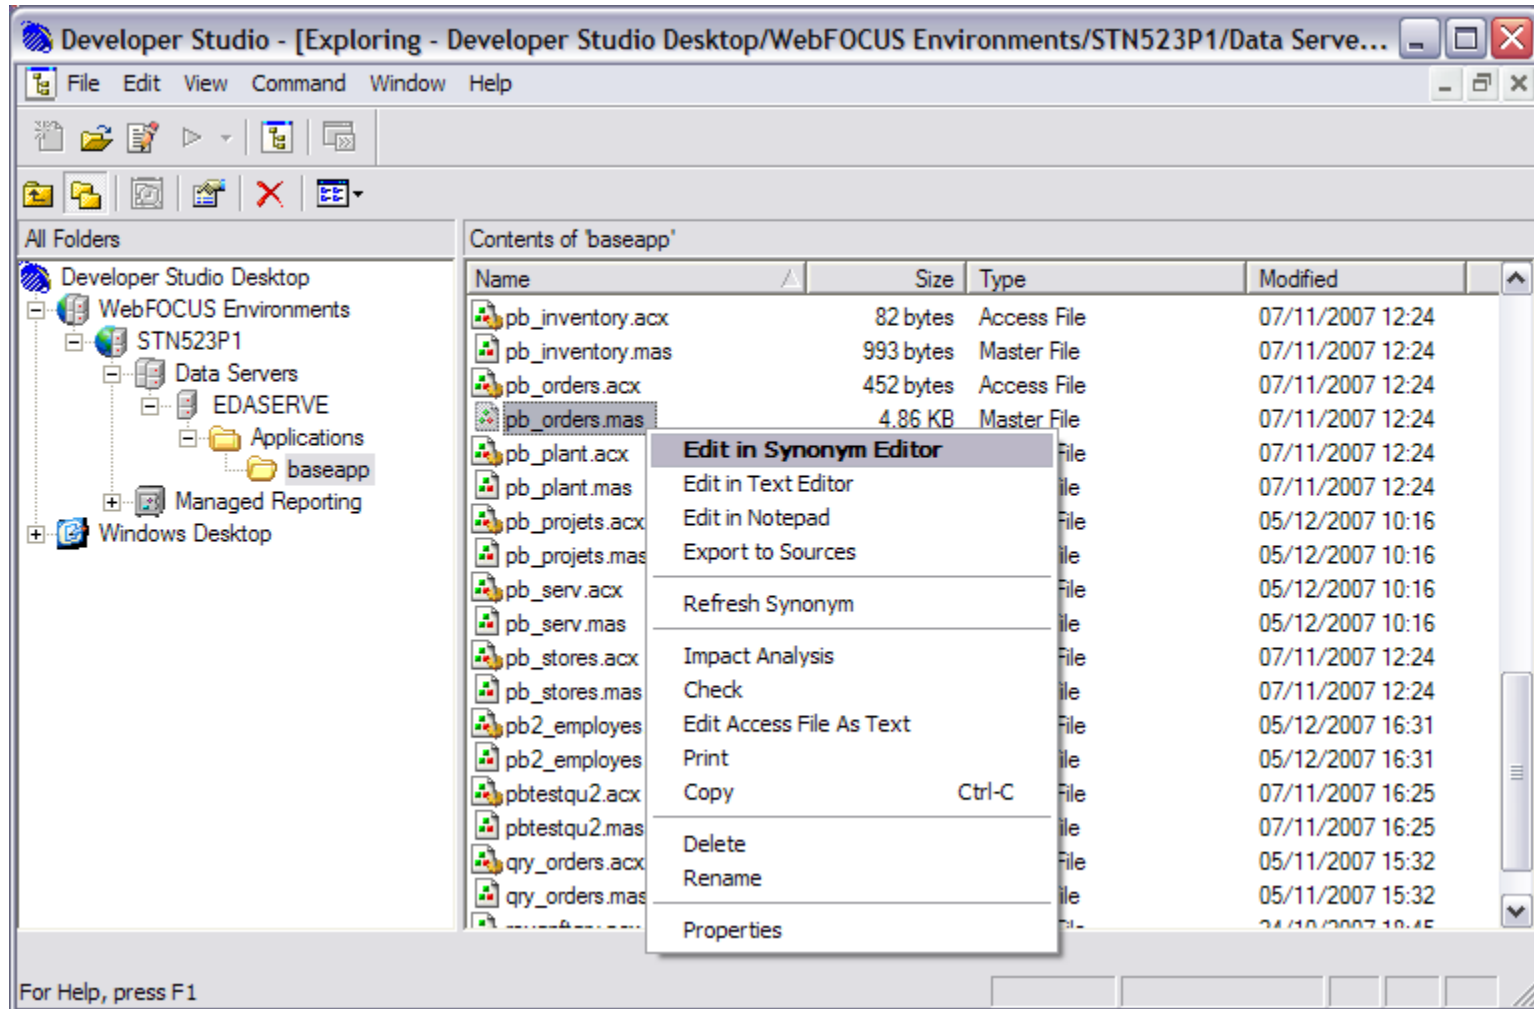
Developer Studio - [Exploring - Developer Studio Desktop/WebFOCUS Environments/STN523P1/Data Serve...

File Edit View Command Window Help

All Folders

Developer Studio Desktop
WebFOCUS Environments
STN523P1
Data Servers
EDASERVE
Applications
baseapp
Managed Reporting
Windows Desktop

Contents of 'baseapp'

| Name | Size | Type | Modified |
|---|---|---|---|
| pb_inventory.acx | 82 bytes | Access File | 07/11/2007 12:24 |
| pb_inventory.mas | 993 bytes | Master File | 07/11/2007 12:24 |
| pb_orders.acx | 452 bytes | Access File | 07/11/2007 12:24 |
| pb_orders.mas | 4.86 KB | Master File | 07/11/2007 12:24 |
| pb_plant.acx | | File | 07/11/2007 12:24 |
| pb_plant.mas | | ile | 07/11/2007 12:24 |
| pb_projets.acx | | File | 05/12/2007 10:16 |
| pb_projets.mas | | ile | 05/12/2007 10:16 |
| pb_serv.acx | | File | 05/12/2007 10:16 |
| pb_serv.mas | | ile | 05/12/2007 10:16 |
| pb_stores.acx | | File | 07/11/2007 12:24 |
| pb_stores.mas | | ile | 07/11/2007 12:24 |
| pb2_employes | | File | 05/12/2007 16:31 |
| pb2_employes | | ile | 05/12/2007 16:31 |
| pbtestqu2.acx | | File | 07/11/2007 16:25 |
| pbtestqu2.mas | | ile | 07/11/2007 16:25 |
| qry_orders.acx | | File | 05/11/2007 15:32 |
| qry_orders.mas | | ile | 05/11/2007 15:32 |
| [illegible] | | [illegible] | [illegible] |

Edit in Synonym Editor
Edit in Text Editor
Edit in Notepad
Export to Sources
Refresh Synonym
Impact Analysis
Check
Edit Access File As Text
Print
Copy Ctrl-C
Delete
Rename
Properties

For Help, press F1